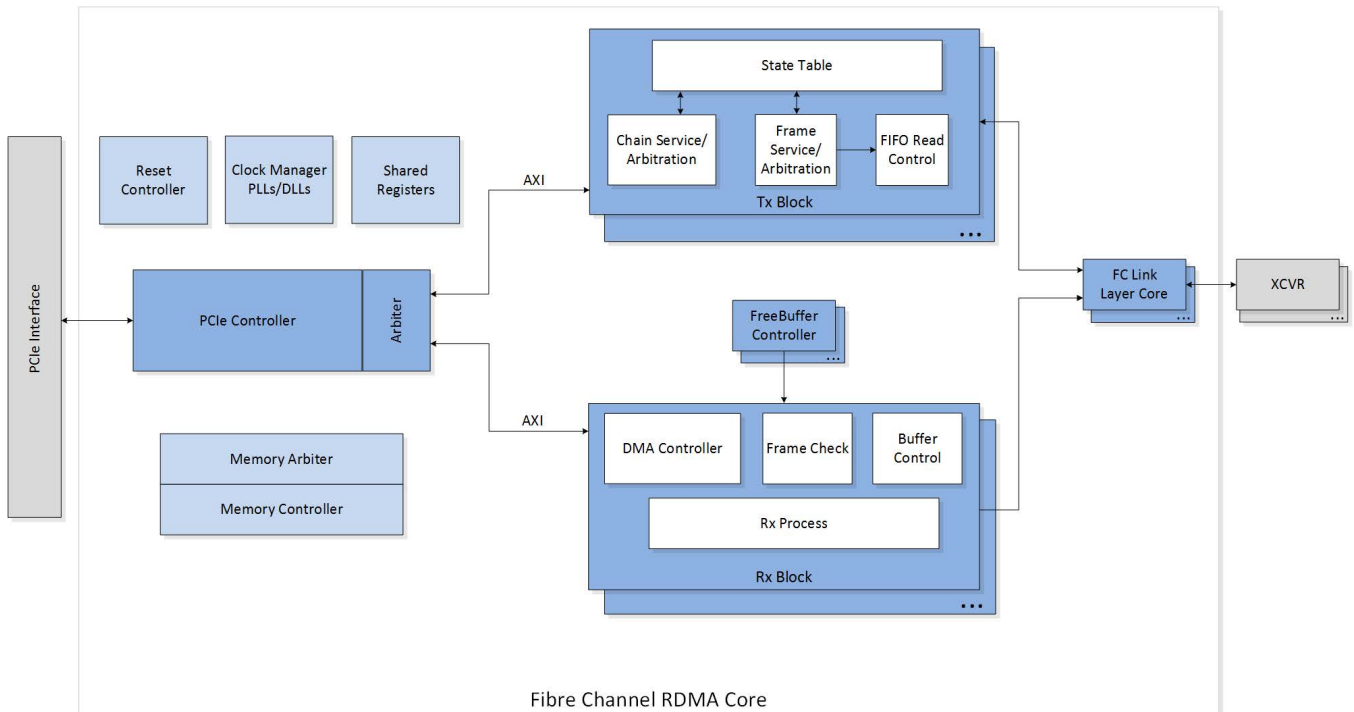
PCIe Interface

Reset Controller

Clock Manager PLLs/DLLs

Shared Registers

PCIe Controller

Arbiter

Memory Arbiter

Memory Controller

AXI

State Table

Chain Service/ Arbitration

Frame Service/ Arbitration

FIFO Read Control

Tx Block

...

FreeBuffer Controller

...

AXI

DMA Controller

Frame Check

Buffer Control

Rx Process

Rx Block

...

FC Link Layer Core

...

XCVR

...

Fibre Channel RDMA Core